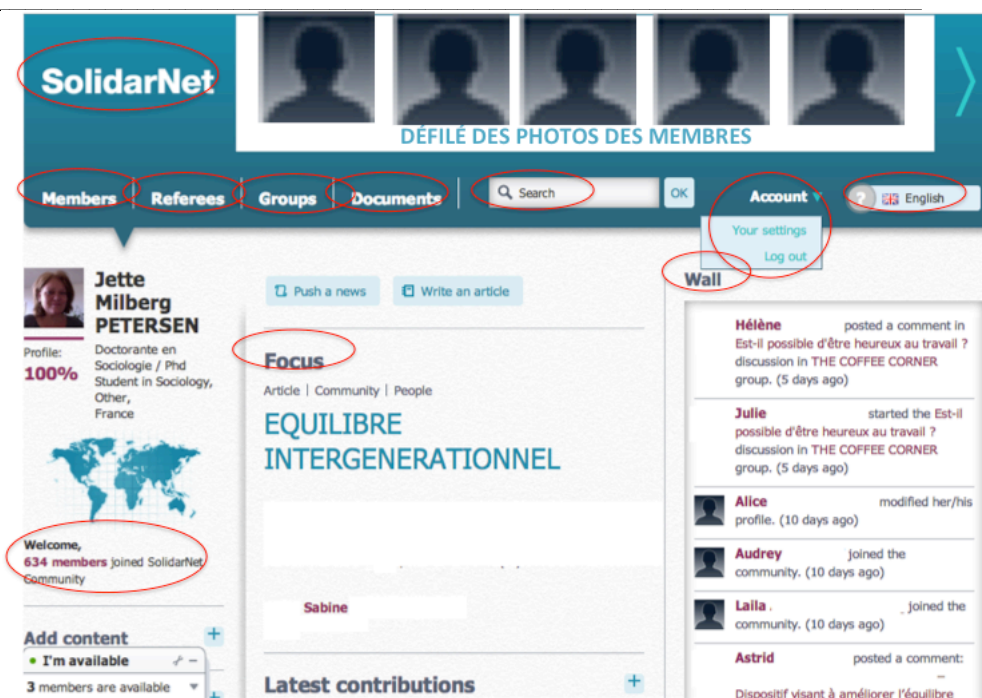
SolidarNet

DÉFILÉ DES PHOTOS DES MEMBRES

Members Referees Groups Documents Search OK Account English

Your settings
Log out

Jette Milberg PETERSEN

Profile: 100%

Doctorante en Sociologie / Phd Student in Sociology, Other, France

Welcome, 634 members joined SolidarNet Community

Add content +

• I'm available

3 members are available

Push a news Write an article

Focus

Article | Community | People

EQUILIBRE INTERGENERATIONNEL

Sabine

Latest contributions +

Wall

Hélène posted a comment in Est-il possible d'être heureux au travail ? discussion in THE COFFEE CORNER group. (5 days ago)

Julie started the Est-il possible d'être heureux au travail ? discussion in THE COFFEE CORNER group. (5 days ago)

Alice modified her/his profile. (10 days ago)

Audrey joined the community. (10 days ago)

Laila joined the community. (10 days ago)

Astrid posted a comment:

Dispositif visant à améliorer l'équilibre